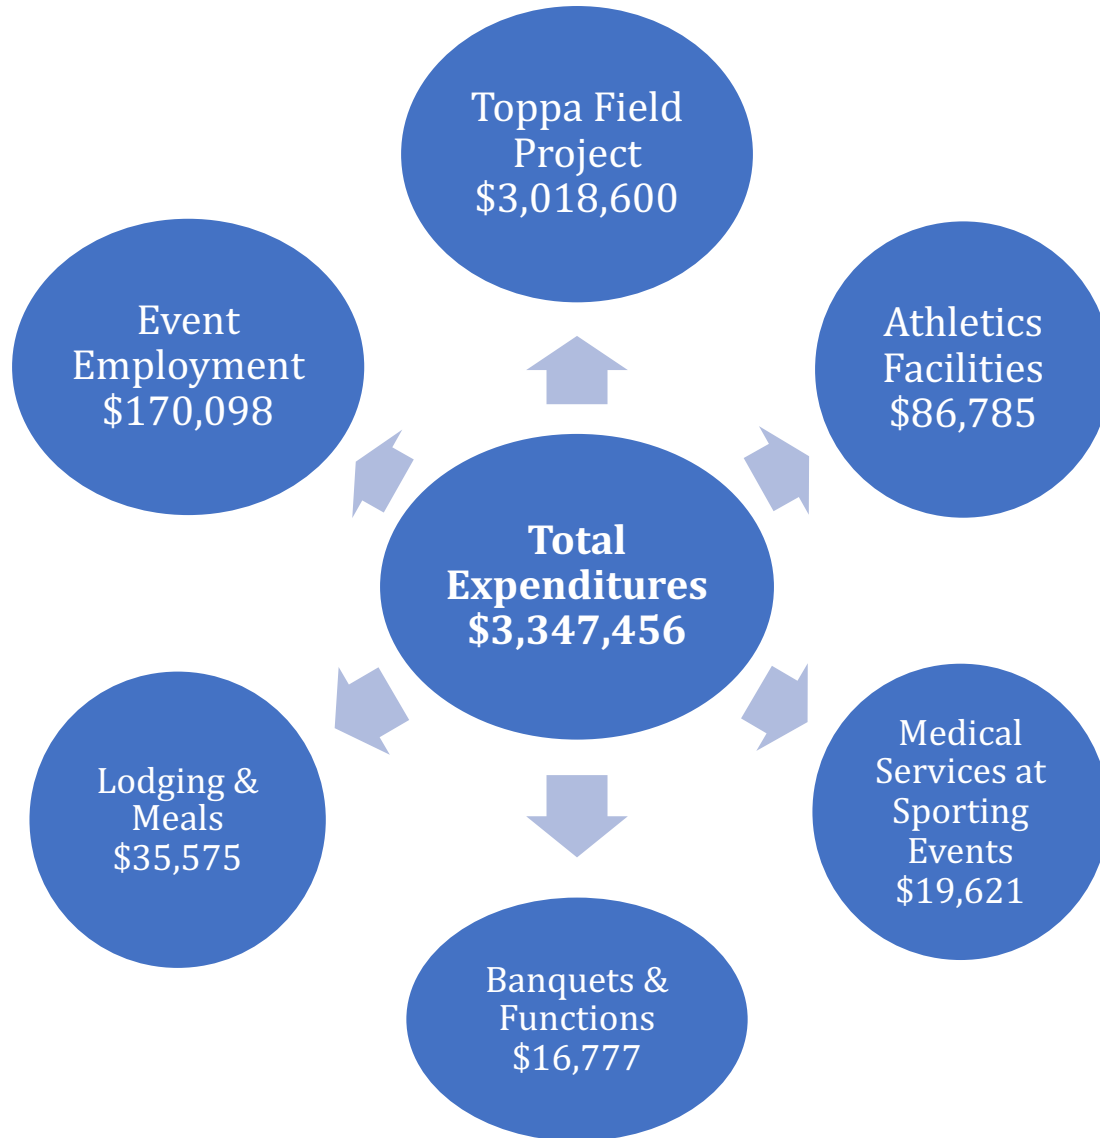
Toppa Field Project $3,018,600

Event Employment $170,098

Athletics Facilities $86,785

Total Expenditures $3,347,456

Lodging & Meals $35,575

Medical Services at Sporting Events $19,621

Banquets & Functions $16,777